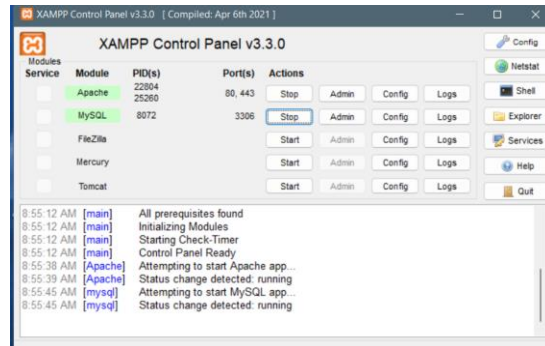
XAMPP Control Panel v3.3.0 [ Compiled: Apr 6th 2021 ]

XAMPP Control Panel v3.3.0

Config

Modules

| Service | Module | PID(s) | Port(s) | Actions | | | |
|---|---|---|---|---|---|---|---|
| | Apache | 22804 25260 | 80, 443 | Stop | Admin | Config | Logs |
| | MySQL | 8072 | 3306 | Stop | Admin | Config | Logs |
| | FileZilla | | | Start | Admin | Config | Logs |
| | Mercury | | | Start | Admin | Config | Logs |
| | Tomcat | | | Start | Admin | Config | Logs |

Netstat
Shell
Explorer
Services
Help
Quit

8:55:12 AM [main] All prerequisites found
8:55:12 AM [main] Initializing Modules
8:55:12 AM [main] Starting Check-Timer
8:55:12 AM [main] Control Panel Ready
8:55:38 AM [Apache] Attempting to start Apache app...
8:55:39 AM [Apache] Status change detected: running
8:55:45 AM [mysql] Attempting to start MySQL app...
8:55:45 AM [mysql] Status change detected: running